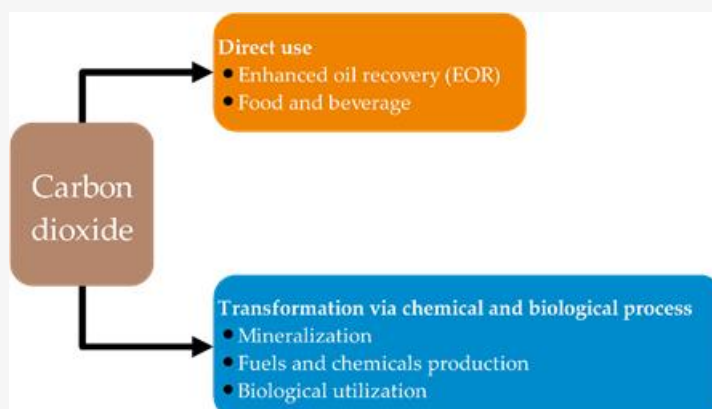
Carbon dioxide

Direct use
• Enhanced oil recovery (EOR)
• Food and beverage

Transformation via chemical and biological process
• Mineralization
• Fuels and chemicals production
• Biological utilization